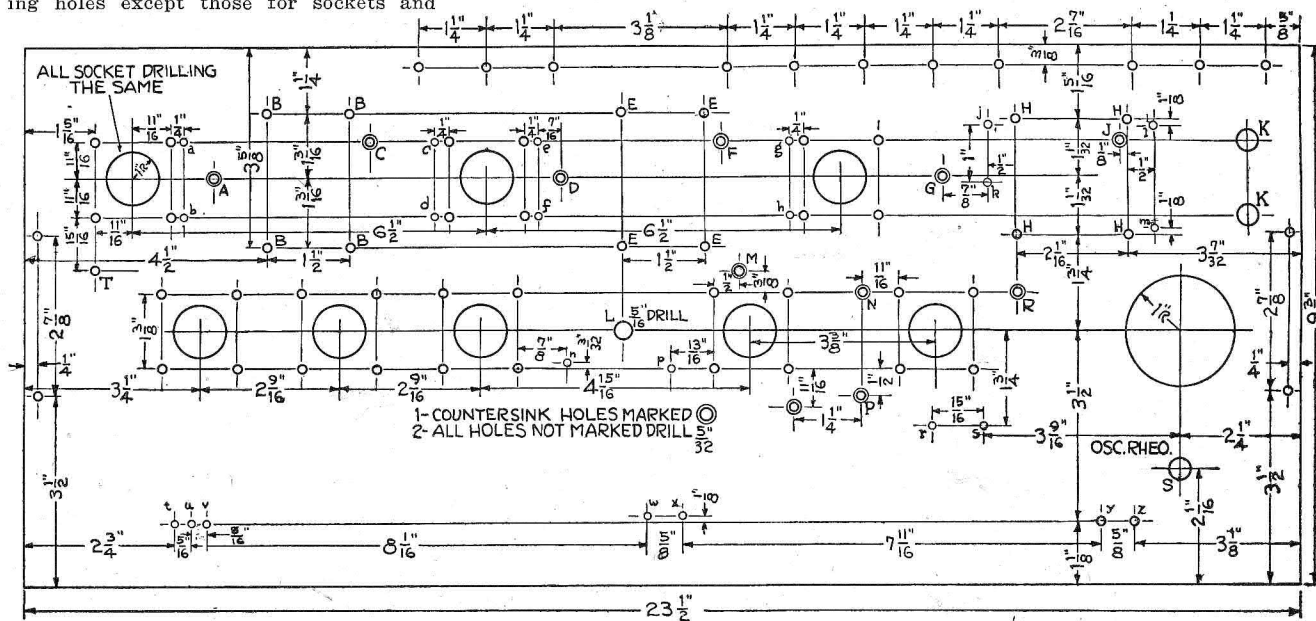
ing holes except those for sockets and

$1\frac{1}{4}"$ $1\frac{1}{4}"$ $3\frac{1}{8}"$ $1\frac{1}{4}"$ $1\frac{1}{4}"$ $1\frac{1}{4}"$ $1\frac{1}{4}"$ $2\frac{7}{16}"$ $1\frac{1}{4}$ $1\frac{1}{4}"$ $\frac{5}{8}"$

ALL SOCKET DRILLING THE SAME

$1\frac{5}{16}"$ $\frac{11}{16}"$ $\frac{1}{4}"$ a b A B B C c d e f E E F D g h I G J H H K K j k l m

$\frac{11}{16}"$ $\frac{11}{16}"$ $\frac{15}{16}"$ $\frac{11}{16}"$ $\frac{5}{8}"$ $\frac{3}{16}"$ $\frac{3}{16}"$ $1\frac{1}{4}"$ $\frac{1}{4}"$ $\frac{7}{16}"$ $\frac{1}{4}"$ $\frac{5}{16}"$ $\frac{1}{8}"$ $\frac{1}{32}"$ $\frac{1}{32}"$ $\frac{1}{8}"$ $\frac{1}{2}"$ $\frac{1}{2}"$ $\frac{1}{8}"$ $\frac{1}{8}"$ $\frac{7}{8}"$ $\frac{1}{2}"$

$4\frac{1}{2}"$ $1\frac{1}{2}"$ $6\frac{1}{2}"$ $6\frac{1}{2}"$ $1\frac{1}{2}"$ $2\frac{1}{16}"$ $3\frac{7}{32}"$

T M N R L $\frac{5}{16}"$ DRILL $1\frac{1}{2}"$

$2\frac{7}{8}"$ $1\frac{3}{8}"$ $\frac{1}{4}"$ $\frac{7}{8}"$ $\frac{3}{32}"$ n p $\frac{13}{16}"$ $\frac{11}{16}"$ $3\frac{5}{16}"$ $1\frac{1}{4}"$ $2\frac{7}{8}"$ $9\frac{3}{4}"$

$3\frac{1}{4}"$ $2\frac{9}{16}"$ $2\frac{9}{16}"$ $4\frac{15}{16}"$ $\frac{11}{16}"$ $\frac{1}{2}"$ P $3\frac{1}{4}"$ $\frac{1}{4}"$

1- COUNTERSINK HOLES MARKED ◎
2- ALL HOLES NOT MARKED DRILL $\frac{5}{32}$

$1\frac{1}{4}"$ $\frac{15}{16}"$ r s $3\frac{9}{16}"$ $2\frac{1}{4}"$ $3\frac{1}{2}"$

OSC. RHEO. S

$3\frac{1}{2}"$ $3\frac{1}{2}"$

t u v w x $\frac{1}{8}"$ y z

$2\frac{3}{4}"$ $\frac{5}{16}"$ $\frac{13}{16}"$ $8\frac{1}{16}"$ $\frac{5}{8}"$ $7\frac{11}{16}"$ $\frac{5}{8}"$ $3\frac{1}{8}"$ $2\frac{1}{16}"$ $1\frac{1}{8}"$ $1"$

$23\frac{1}{2}"$